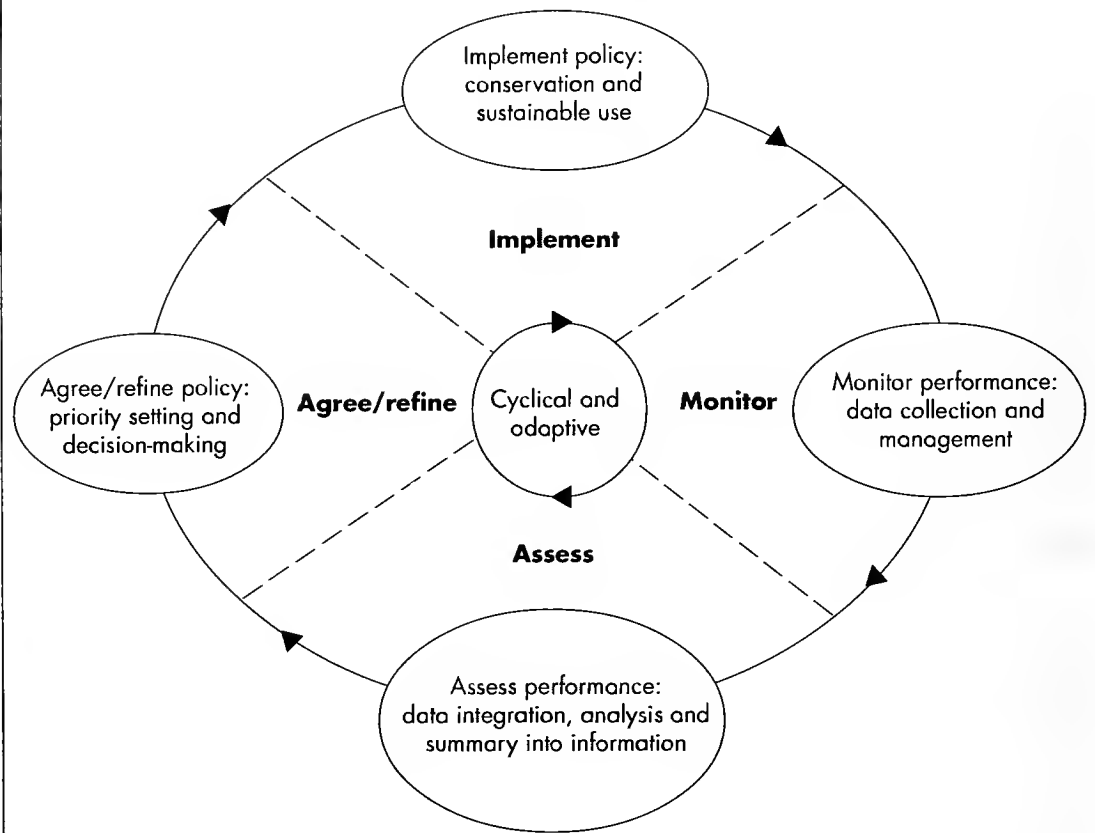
Implement policy: conservation and sustainable use

Implement

Agree/refine policy: priority setting and decision-making

Agree/refine

Cyclical and adaptive

Monitor

Monitor performance: data collection and management

Assess

Assess performance: data integration, analysis and summary into information